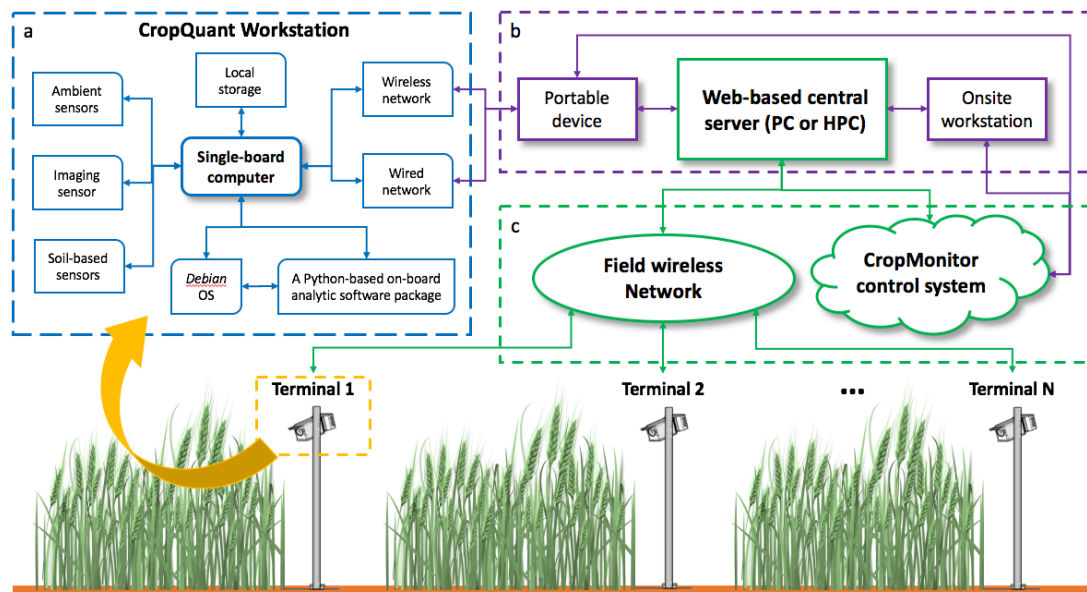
a
CropQuant Workstation

Ambient sensors

Local storage

Wireless network

Imaging sensor

Single-board computer

Wired network

Soil-based sensors

Debian OS

A Python-based on-board analytic software package

b

Portable device

Web-based central server (PC or HPC)

Onsite workstation

c

Field wireless Network

CropMonitor control system

Terminal 1

Terminal 2

•••

Terminal N